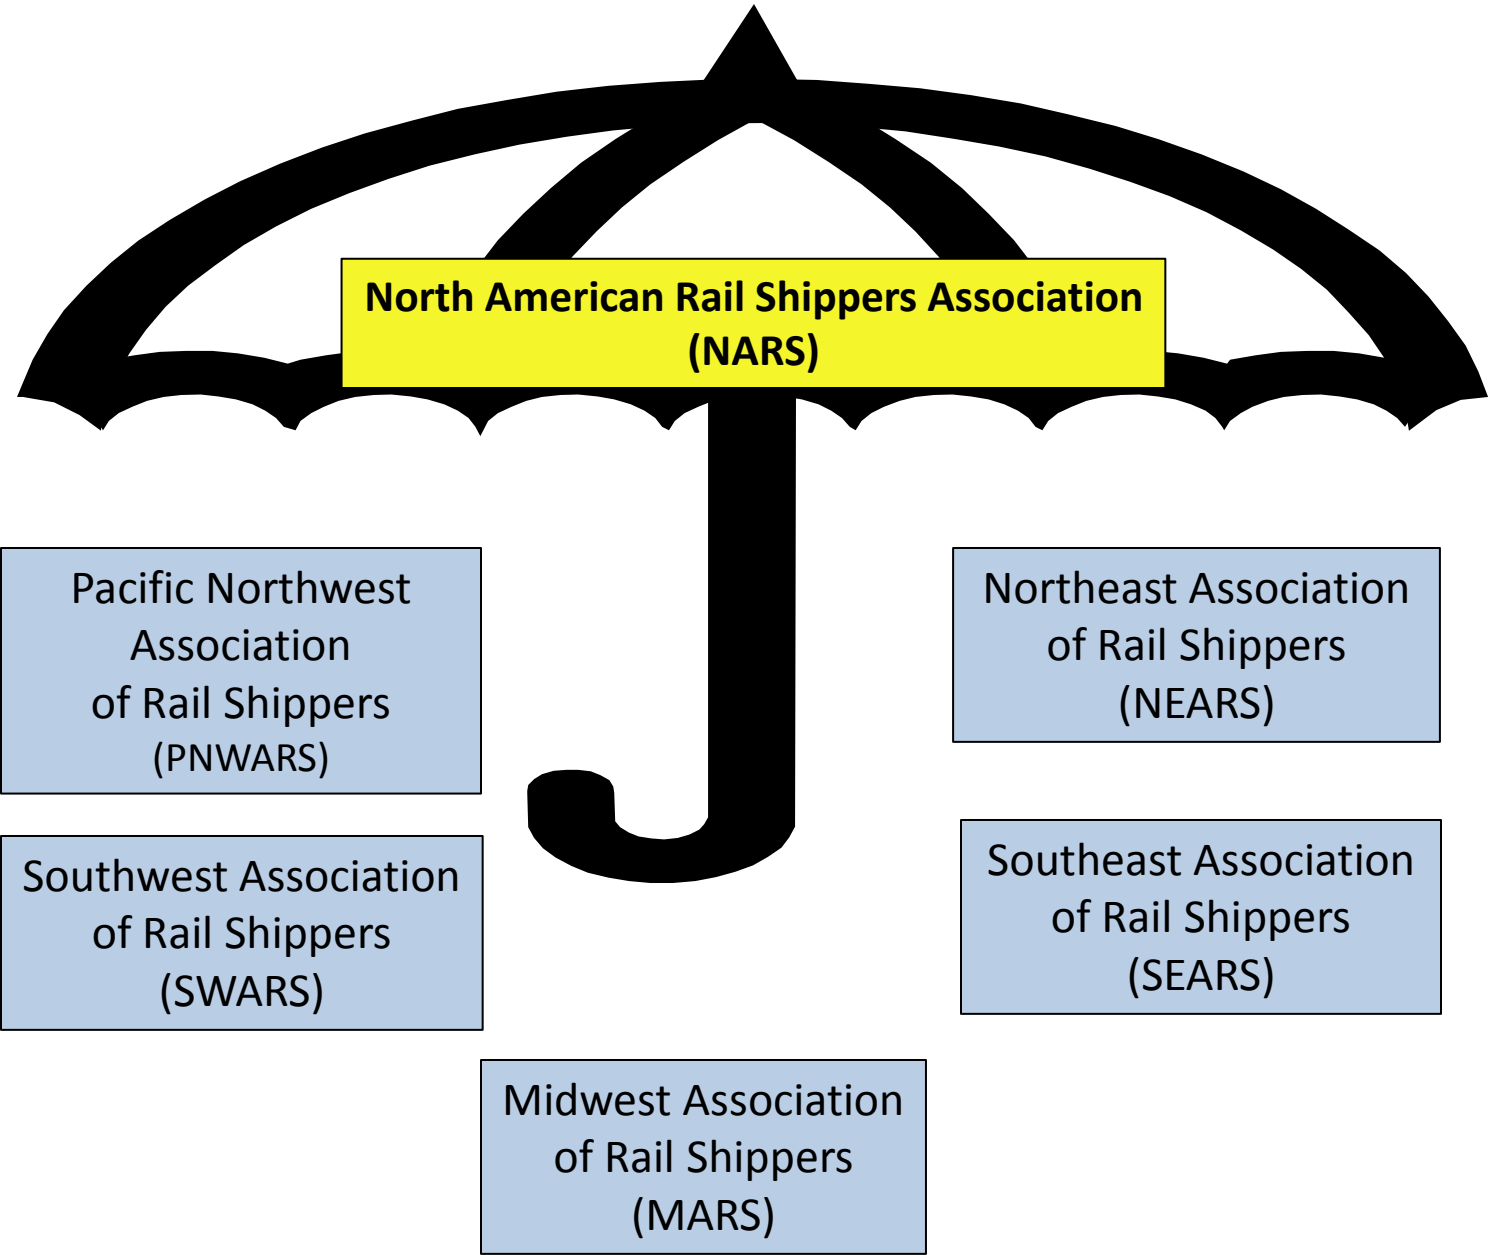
North American Rail Shippers Association (NARS)

Pacific Northwest Association of Rail Shippers (PNWARS)

Northeast Association of Rail Shippers (NEARS)

Southwest Association of Rail Shippers (SWARS)

Southeast Association of Rail Shippers (SEARS)

Midwest Association of Rail Shippers (MARS)